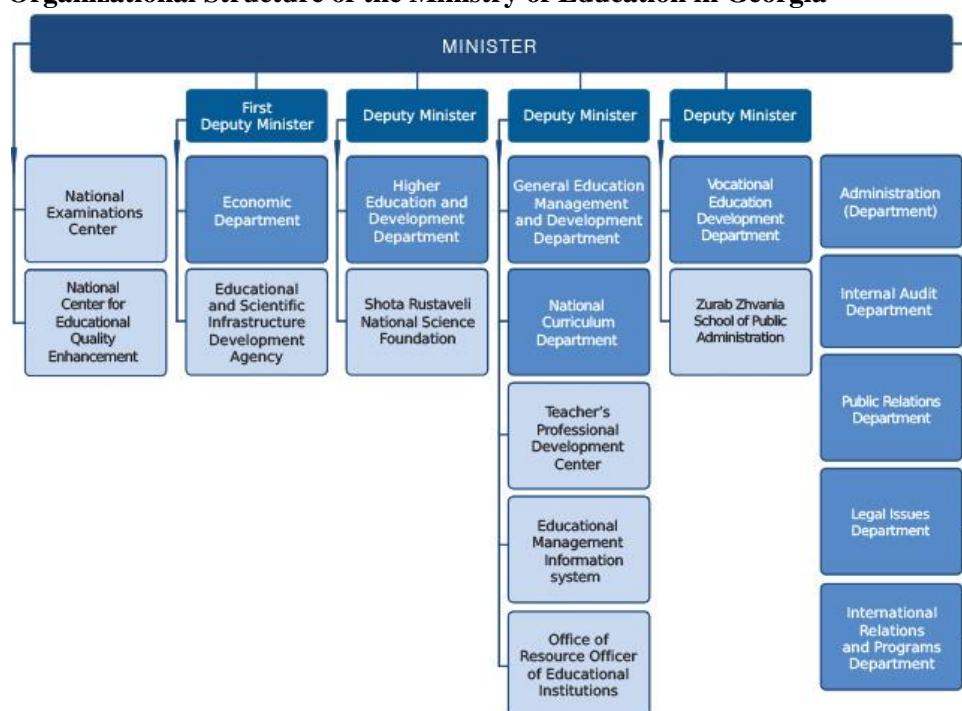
Organizational Structure of the Ministry of Education in Georgia

MINISTER

First Deputy Minister

Deputy Minister

Deputy Minister

Deputy Minister

National Examinations Center

National Center for Educational Quality Enhancement

Economic Department

Educational and Scientific Infrastructure Development Agency

Higher Education and Development Department

Shota Rustaveli National Science Foundation

General Education Management and Development Department

National Curriculum Department

Teacher's Professional Development Center

Educational Management Information system

Office of Resource Officer of Educational Institutions

Vocational Education Development Department

Zurab Zhvania School of Public Administration

Administration (Department)

Internal Audit Department

Public Relations Department

Legal Issues Department

International Relations and Programs Department